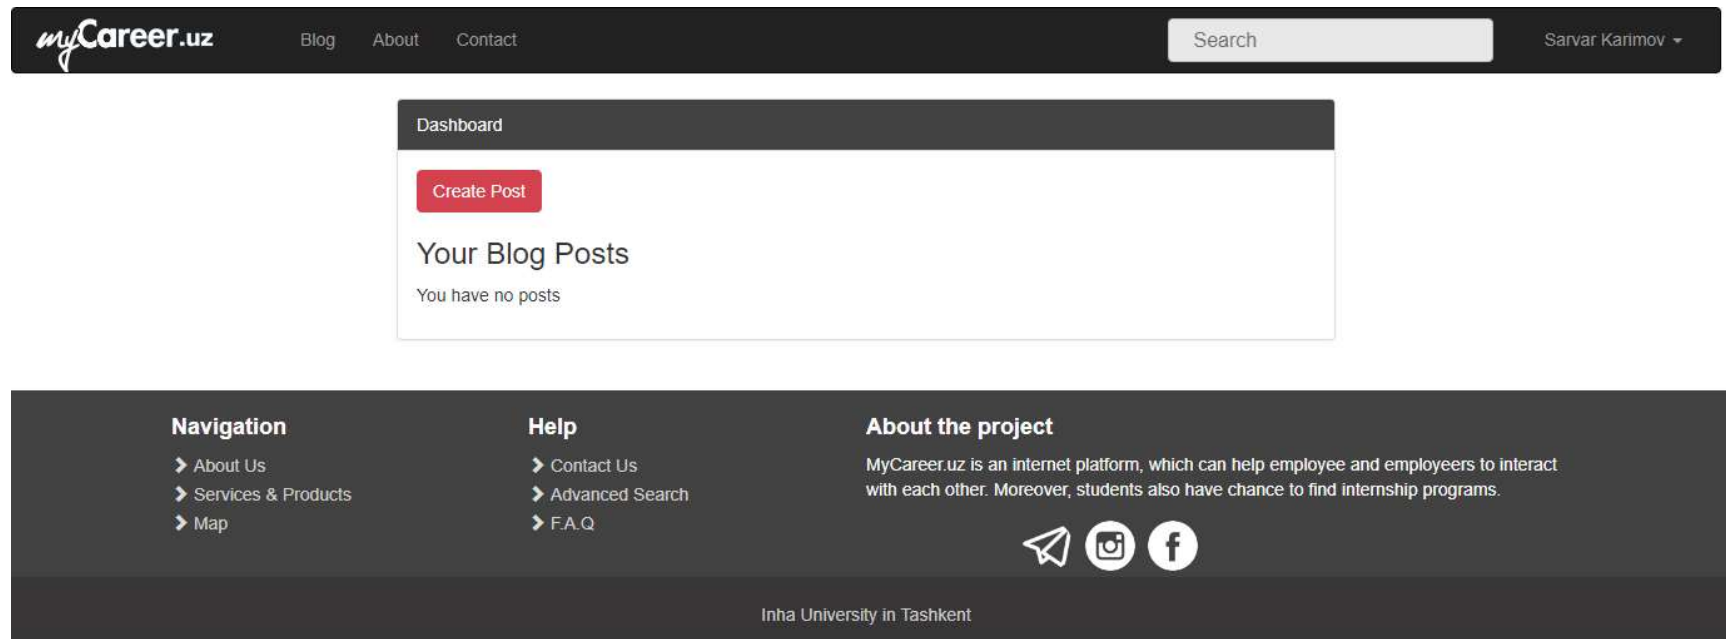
myCareer.uz Blog About Contact

Search

Sarvar Karimov

Dashboard

Create Post

Your Blog Posts

You have no posts

Navigation

About Us

Services & Products

Map

Help

Contact Us

Advanced Search

F.A.Q

About the project

MyCareer.uz is an internet platform, which can help employee and employeers to interact with each other. Moreover, students also have chance to find internship programs.

Inha University in Tashkent